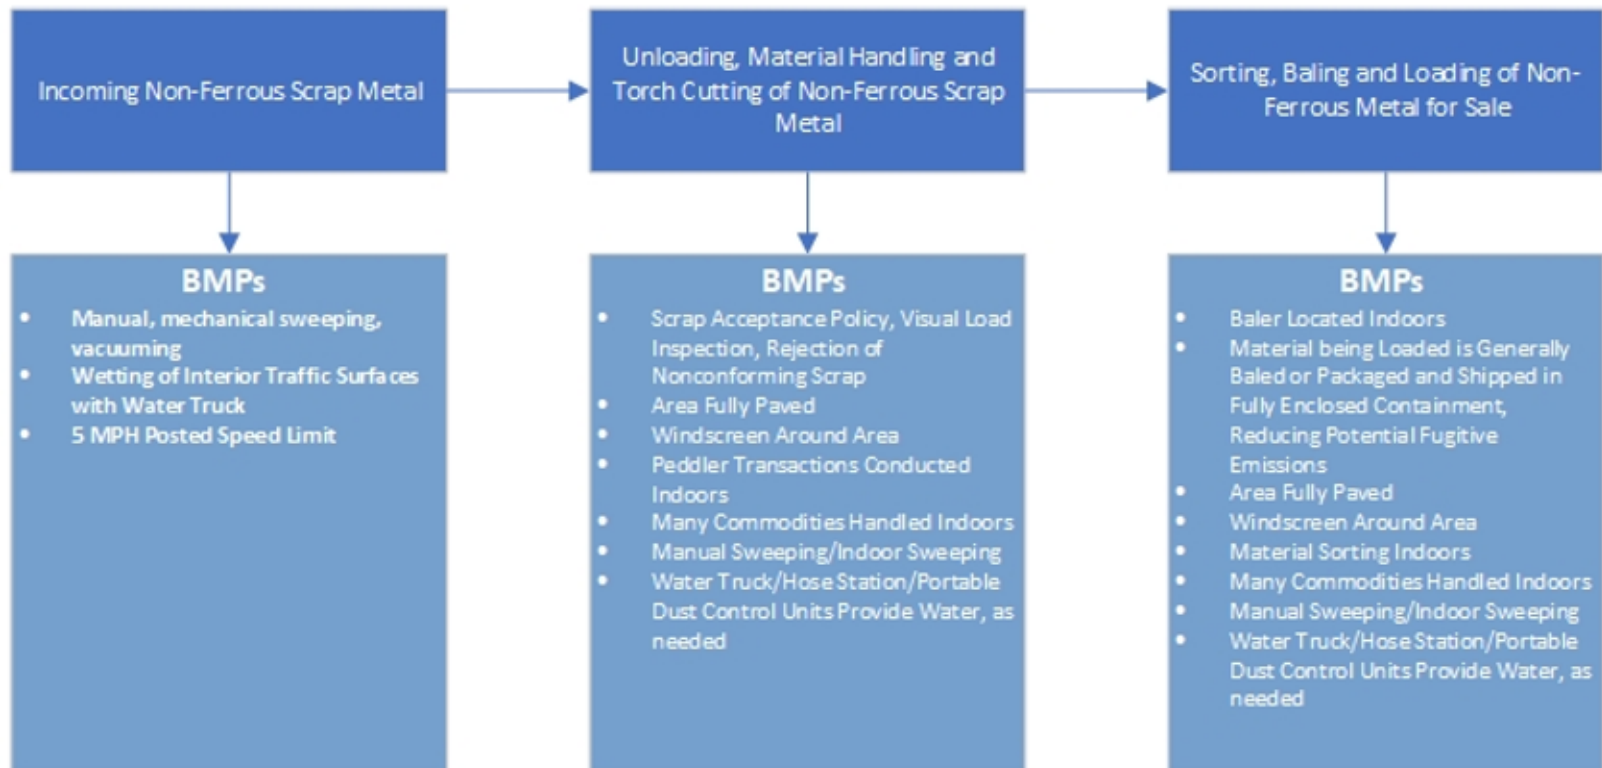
Incoming Non-Ferrous Scrap Metal

Unloading, Material Handling and Torch Cutting of Non-Ferrous Scrap Metal

Sorting, Baling and Loading of Non-Ferrous Metal for Sale

BMPs
- Manual, mechanical sweeping, vacuuming
- Wetting of Interior Traffic Surfaces with Water Truck
- 5 MPH Posted Speed Limit

BMPs
- Scrap Acceptance Policy, Visual Load Inspection, Rejection of Nonconforming Scrap
- Area Fully Paved
- Windscreen Around Area
- Peddler Transactions Conducted Indoors
- Many Commodities Handled Indoors
- Manual Sweeping/Indoor Sweeping
- Water Truck/Hose Station/Portable Dust Control Units Provide Water, as needed

BMPs
- Baler Located Indoors
- Material being Loaded is Generally Baled or Packaged and Shipped in Fully Enclosed Containment, Reducing Potential Fugitive Emissions
- Area Fully Paved
- Windscreen Around Area
- Material Sorting Indoors
- Many Commodities Handled Indoors
- Manual Sweeping/Indoor Sweeping
- Water Truck/Hose Station/Portable Dust Control Units Provide Water, as needed